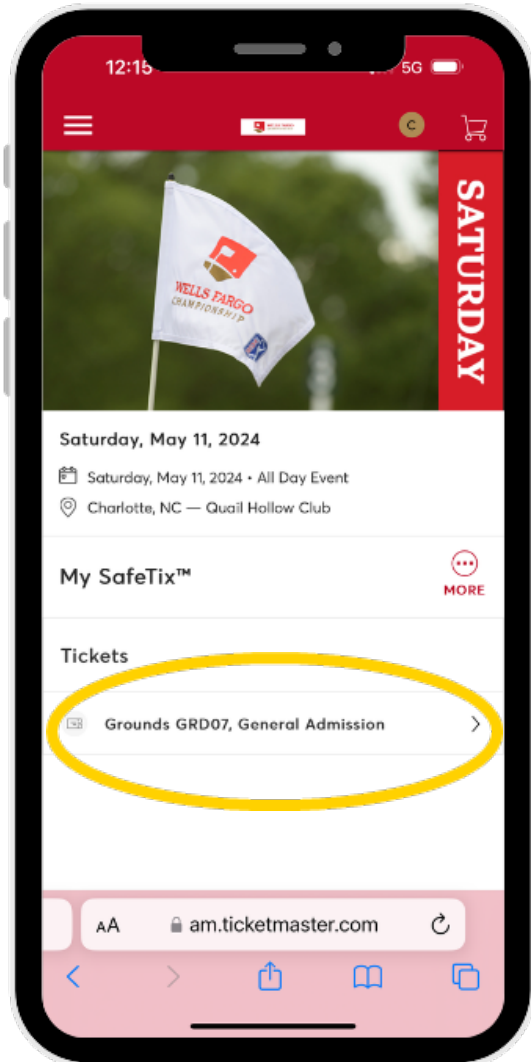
12:15

5G

C

WELLS FARGO
CHAMPIONSHIP

SATURDAY

Saturday, May 11, 2024

Saturday, May 11, 2024 • All Day Event

Charlotte, NC — Quail Hollow Club

My SafeTix™

MORE

Tickets

Grounds GRD07, General Admission

AA am.ticketmaster.com